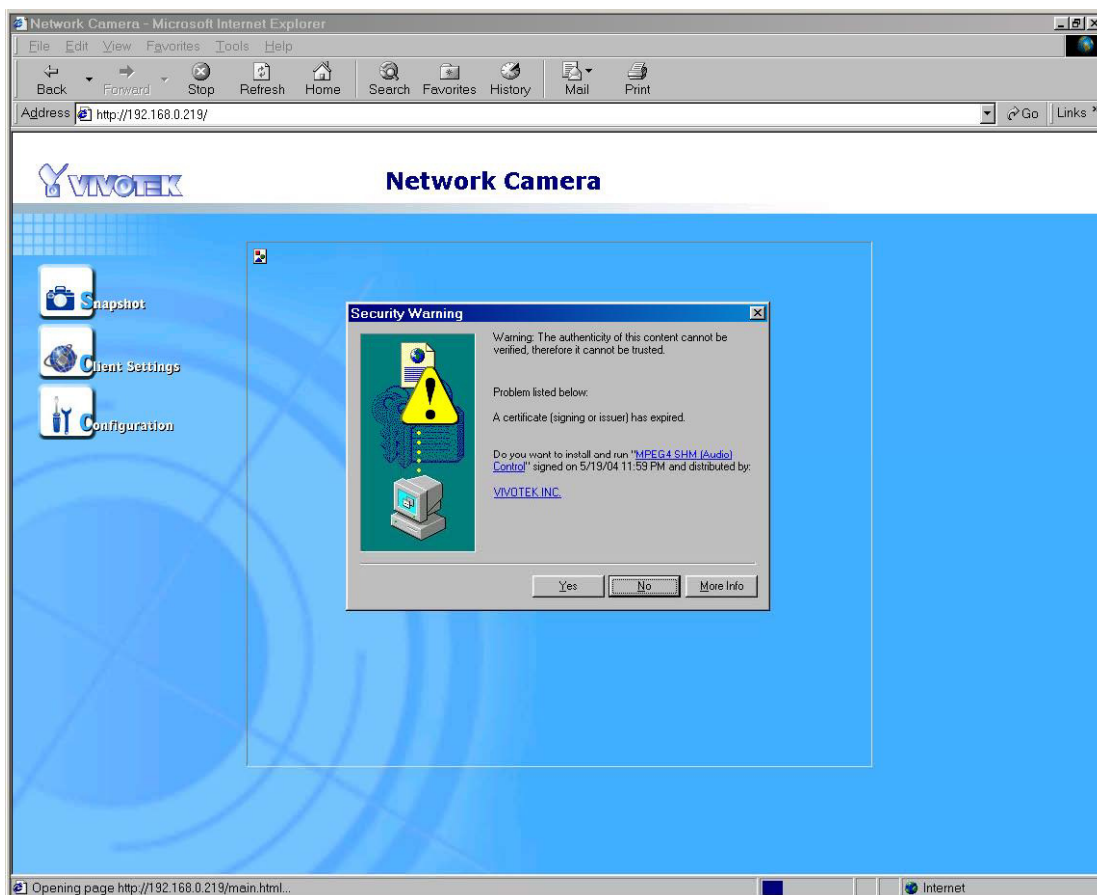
Network Camera - Microsoft Internet Explorer

File Edit View Favorites Tools Help

Back Forward Stop Refresh Home Search Favorites History Mail Print

Address http://192.168.0.219/

Go Links

VIVOTEK

Network Camera

Snapshot

Client Settings

Configuration

Security Warning

Warning: The authenticity of this content cannot be verified, therefore it cannot be trusted.

Problem listed below:

A certificate (signing or issuer) has expired.

Do you want to install and run "MPEG4 SHM (Audio) Control" signed on 5/19/04 11:59 PM and distributed by:

VIVOTEK INC.

Yes No More Info

Opening page http://192.168.0.219/main.html...

Internet